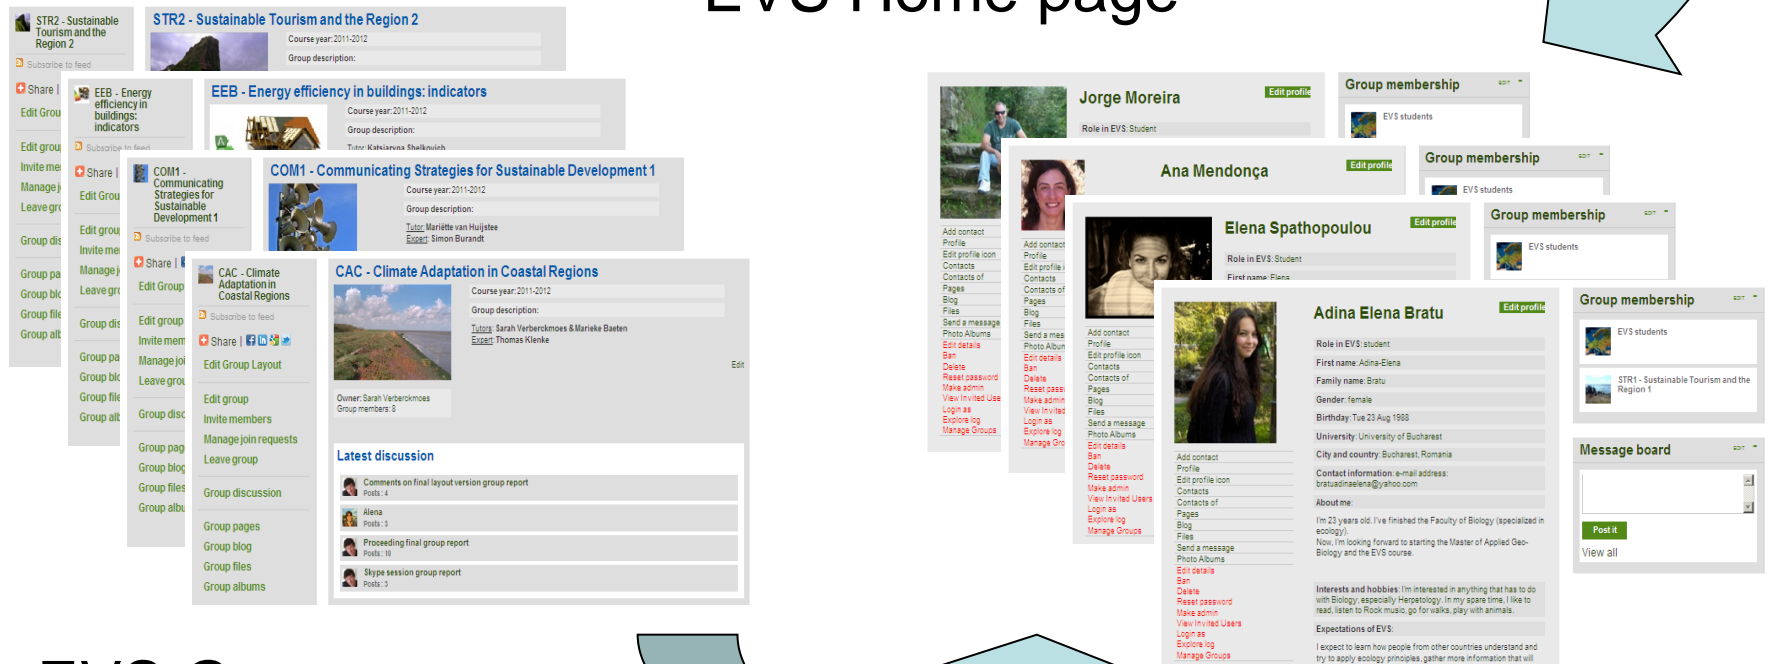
EVS Home page

STR2 - Sustainable Tourism and the Region 2
Subscribe to feed
Share |
Edit Group
STR2 - Sustainable Tourism and the Region 2
Course year: 2011-2012
Group description:

EEB - Energy efficiency in buildings: indicators
Subscribe to feed
Share |
Edit Group
EEB - Energy efficiency in buildings: indicators
Course year: 2011-2012
Group description:
Tutor: Katsiaryna Shalkovich

COM1 - Communicating Strategies for Sustainable Development 1
Subscribe to feed
Share |
Edit Group
COM1 - Communicating Strategies for Sustainable Development 1
Course year: 2011-2012
Group description:
Tutor: Mariëtte van Huijstee
Expert: Simon Burandt

CAC - Climate Adaptation in Coastal Regions
Subscribe to feed
Share |
Edit Group Layout
Edit group
Invite members
Manage join requests
Leave group
Group discussion
Group pages
Group blog
Group files
Group albums
CAC - Climate Adaptation in Coastal Regions
Course year: 2011-2012
Group description:
Tutors: Sarah Verberckmoes & Marieke Baeten
Expert: Thomas Klenke
Edit
Owner: Sarah Verberckmoes
Group members: 8
Latest discussion
Comments on final layout version group report
Posts: 4
Alena
Posts: 3
Proceeding final group report
Posts: 10
Skype session group report
Posts: 3

Jorge Moreira
Edit profile
Role in EVS: Student
Add contact
Profile
Edit profile icon
Contacts
Contacts of
Pages
Blog
Files
Send a message
Photo Albums
Edit details
Ban
Delete
Reset password
Make admin
View Invited Users
Login as
Explore log
Manage Groups
Group membership
EVS students

Ana Mendonça
Edit profile
Group membership
EVS students

Elena Spathopoulou
Edit profile
Role in EVS: Student
First name: Elena
Group membership
EVS students

Adina Elena Bratu
Edit profile
Role in EVS: student
First name: Adina-Elena
Family name: Bratu
Gender: female
Birthday: Tue 23 Aug 1988
University: University of Bucharest
City and country: Bucharest, Romania
Contact information: e-mail address: bratuadinaelena@yahoo.com
About me:
I'm 23 years old. I've finished the Faculty of Biology (specialized in ecology).
Now, I'm looking forward to starting the Master of Applied Geo-Biology and the EVS course.
Interests and hobbies: I'm interested in anything that has to do with Biology, especially Herpetology. In my spare time, I like to read, listen to Rock music, go for walks, play with animals.
Expectations of EVS:
I expect to learn how people from other countries understand and try to apply ecology principles, gather more information that will
Group membership
EVS students
STR1 - Sustainable Tourism and the Region 1
Message board
Post it
View all

EVS G